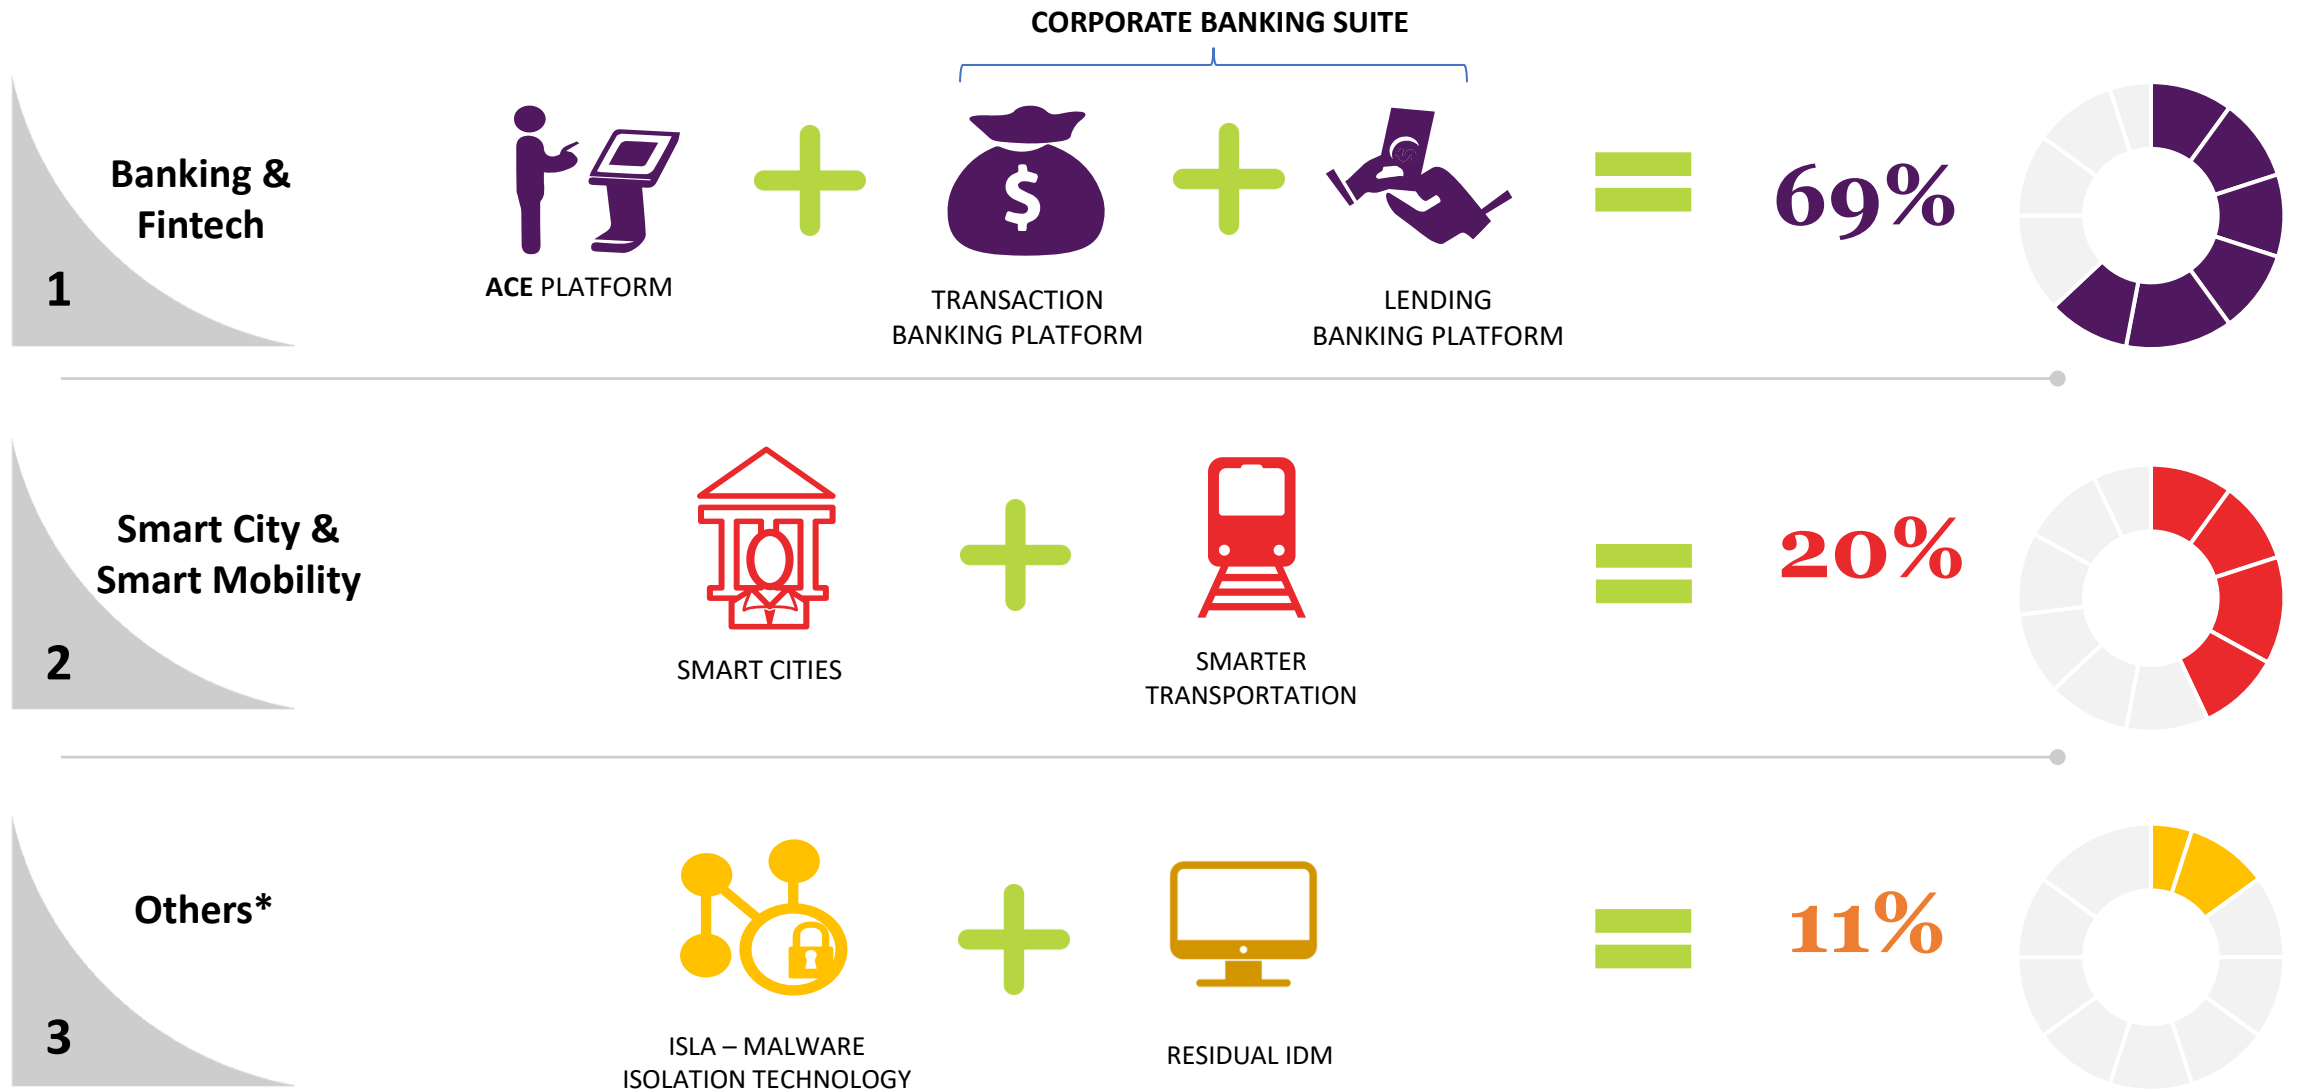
CORPORATE BANKING SUITE

Banking & Fintech

1

ACE PLATFORM

TRANSACTION BANKING PLATFORM

LENDING BANKING PLATFORM

69%

Smart City & Smart Mobility

2

SMART CITIES

SMARTER TRANSPORTATION

20%

Others*

3

ISLA – MALWARE ISOLATION TECHNOLOGY

RESIDUAL IDM

11%